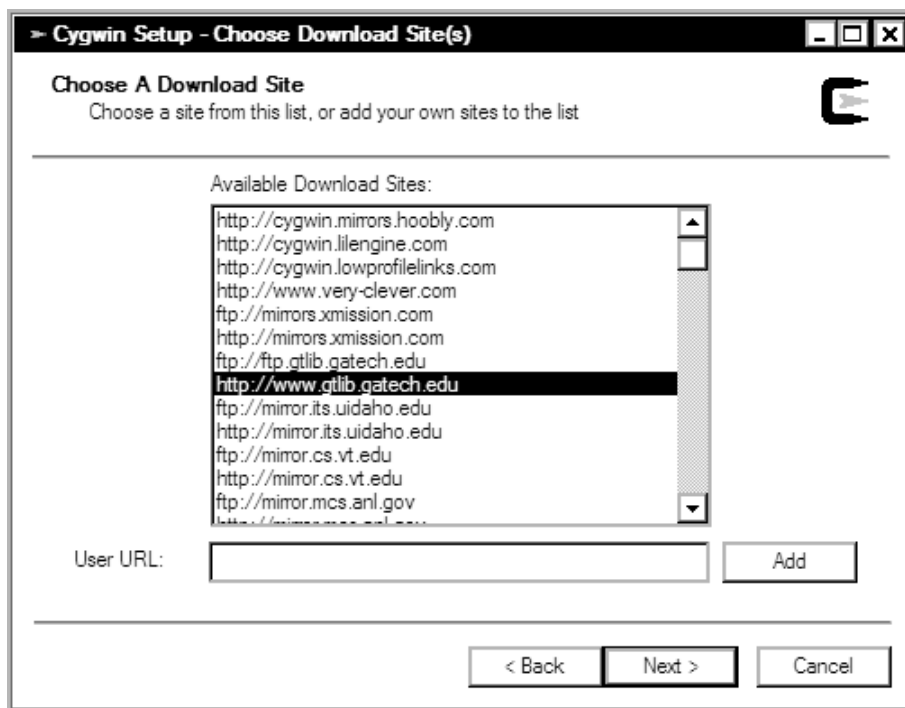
Cygwin Setup - Choose Download Site(s)

Choose A Download Site
Choose a site from this list, or add your own sites to the list

Available Download Sites:

http://cygwin.mirrors.hoobly.com
http://cygwin.lilengine.com
http://cygwin.lowprofilelinks.com
http://www.very-clever.com
ftp://mirrors.xmission.com
http://mirrors.xmission.com
ftp://ftp.gtlib.gatech.edu
http://www.gtlib.gatech.edu
ftp://mirror.its.uidaho.edu
http://mirror.its.uidaho.edu
ftp://mirror.cs.vt.edu
http://mirror.cs.vt.edu
ftp://mirror.mcs.anl.gov
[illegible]

User URL:

Add

< Back

Next >

Cancel